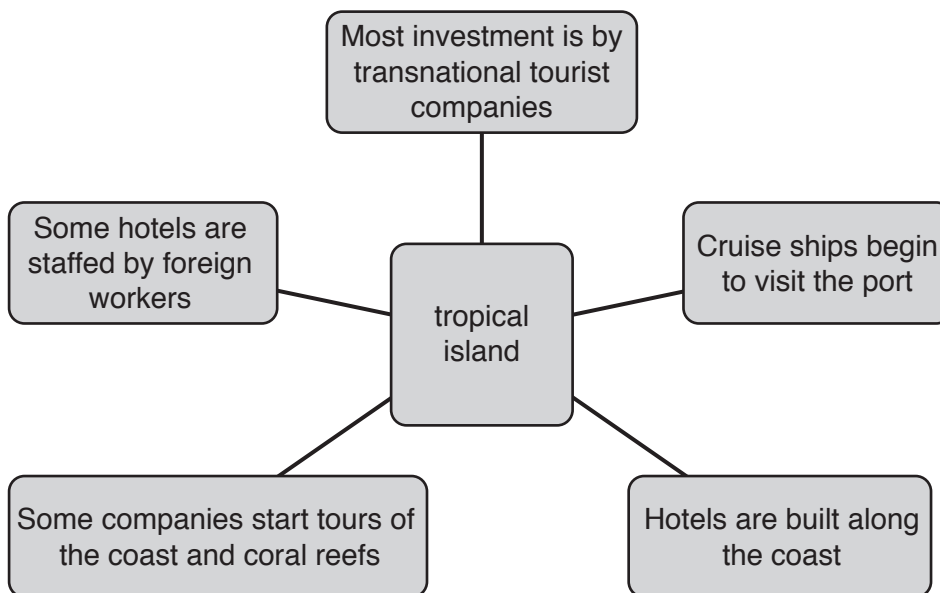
Most investment is by transnational tourist companies

Some hotels are staffed by foreign workers

tropical island

Cruise ships begin to visit the port

Some companies start tours of the coast and coral reefs

Hotels are built along the coast